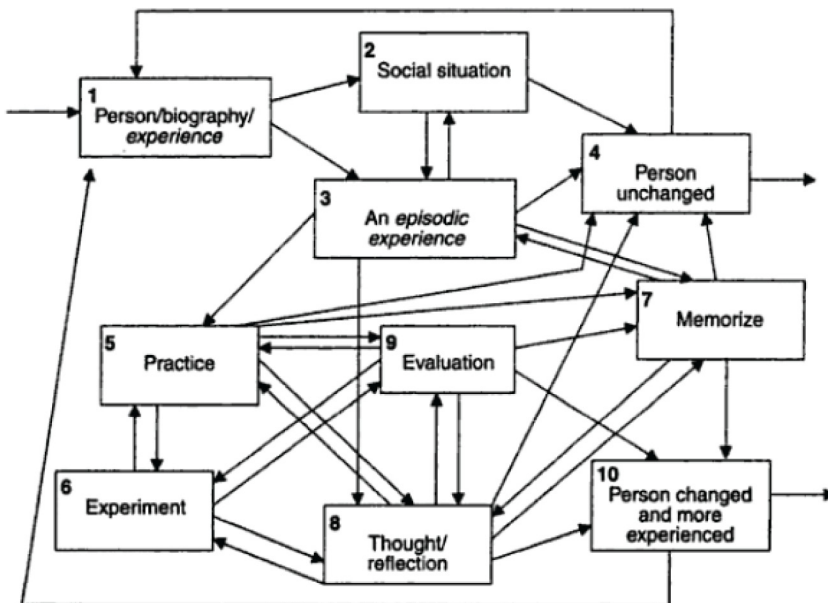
1
Person/biography/
experience

2
Social situation

3
An episodic
experience

4
Person
unchanged

5
Practice

9
Evaluation

7
Memorize

6
Experiment

8
Thought/
reflection

10
Person changed
and more
experienced